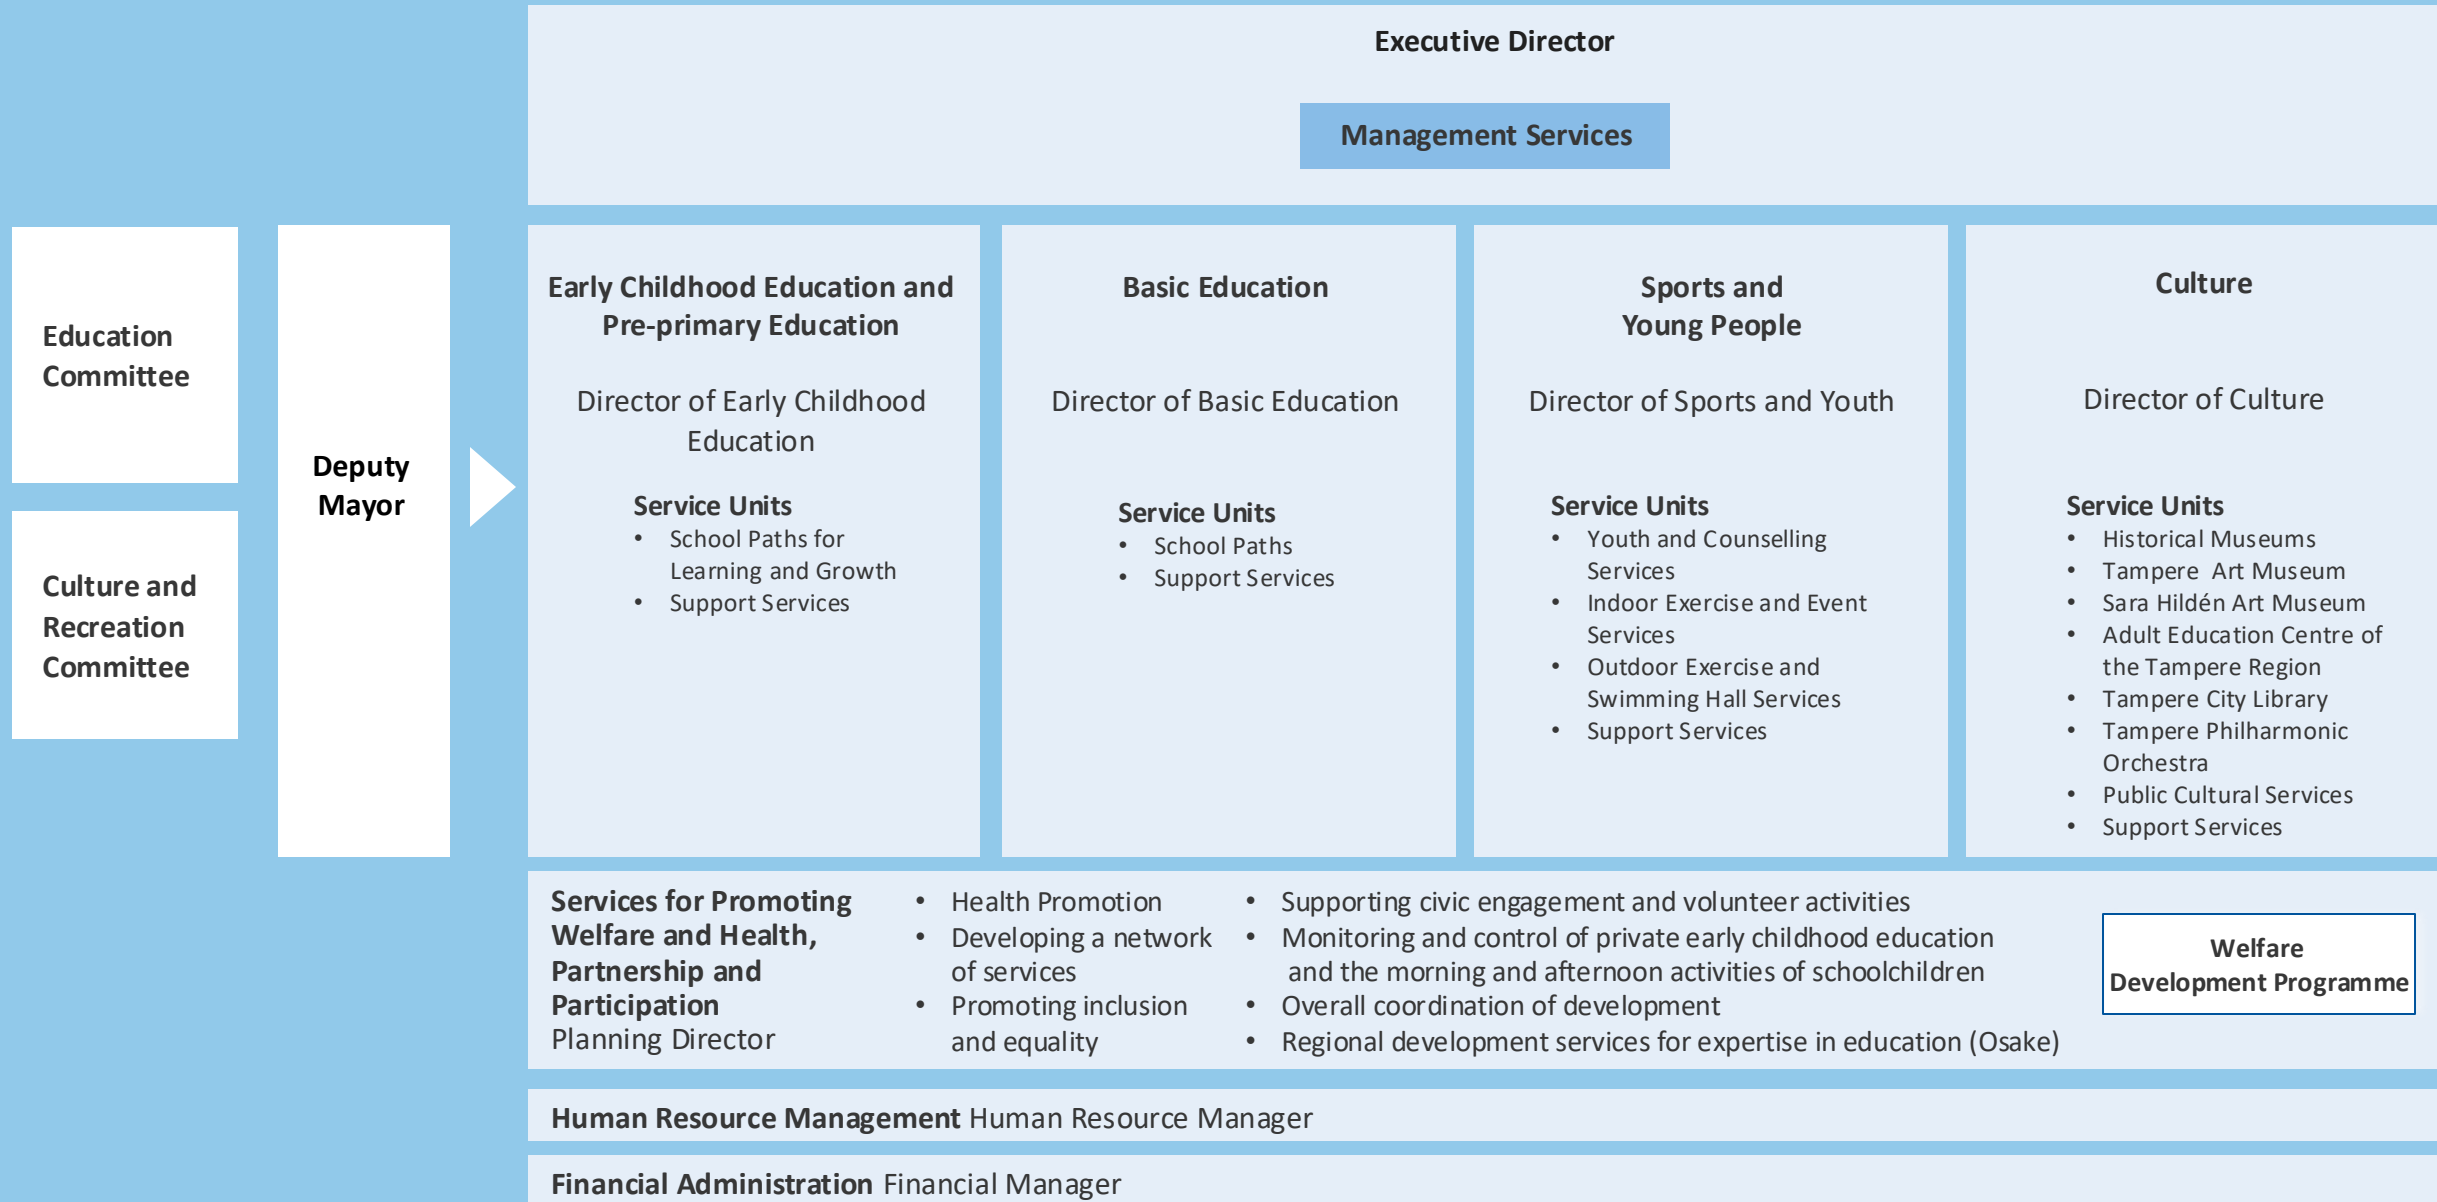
Executive Director

Management Services

Education Committee

Culture and Recreation Committee

Deputy Mayor

Early Childhood Education and Pre-primary Education

Director of Early Childhood Education

Service Units
- School Paths for Learning and Growth
- Support Services

Basic Education

Director of Basic Education

Service Units
- School Paths
- Support Services

Sports and Young People

Director of Sports and Youth

Service Units
- Youth and Counselling Services
- Indoor Exercise and Event Services
- Outdoor Exercise and Swimming Hall Services
- Support Services

Culture

Director of Culture

Service Units
- Historical Museums
- Tampere Art Museum
- Sara Hildén Art Museum
- Adult Education Centre of the Tampere Region
- Tampere City Library
- Tampere Philharmonic Orchestra
- Public Cultural Services
- Support Services

Services for Promoting Welfare and Health, Partnership and Participation
Planning Director

- Health Promotion
- Developing a network of services
- Promoting inclusion and equality

- Supporting civic engagement and volunteer activities
- Monitoring and control of private early childhood education and the morning and afternoon activities of schoolchildren
- Overall coordination of development
- Regional development services for expertise in education (Osake)

Welfare Development Programme

Human Resource Management Human Resource Manager

Financial Administration Financial Manager